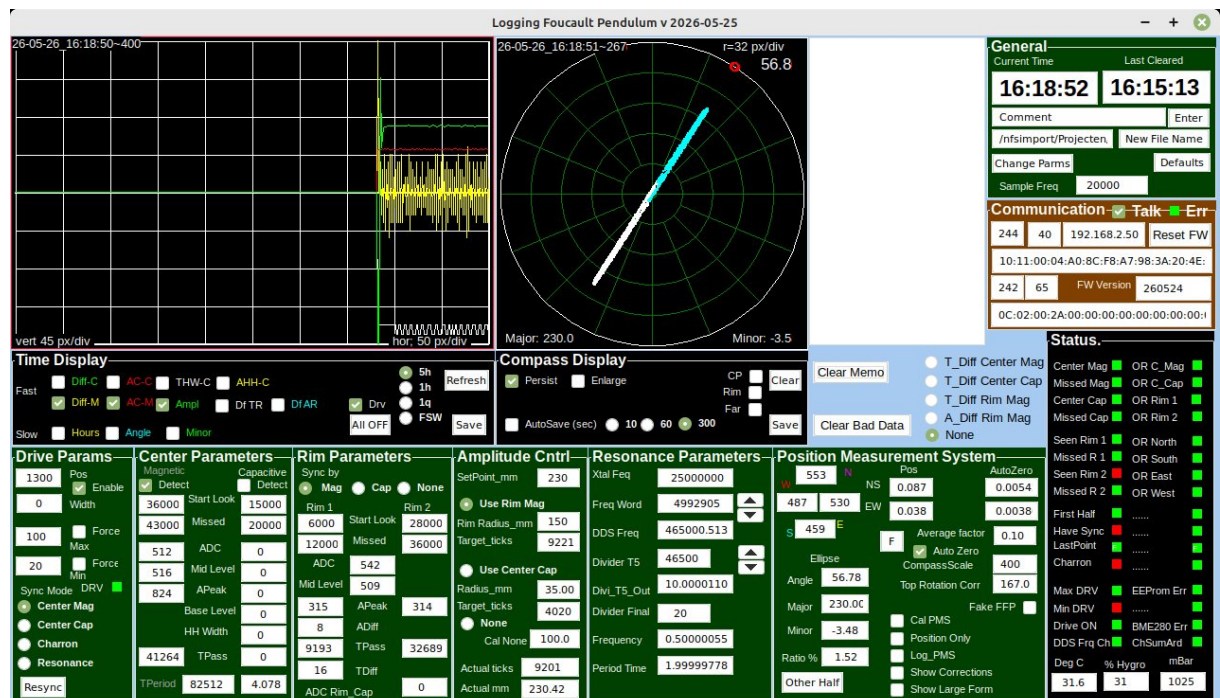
Logging Foucault Pendulum v 2026-05-25

26-05-26_16:18:50~400
vert 45 px/div
hor; 50 px/div

26-05-26_16:18:51~267
r=32 px/div
56.8
Major: 230.0
Minor: -3.5

General
Current Time
Last Cleared
16:18:52
16:15:13
Comment
Enter
/nfsimport/Projecten,
New File Name
Change Parms
Defaults
Sample Freq
20000

Communication Talk Err
244
40
192.168.2.50
Reset FW
10:11:00:04:A0:8C:F8:A7:98:3A:20:4E:
242
65
FW Version
260524
0C:02:00:2A:00:00:00:00:00:00:00:0

Time Display
Fast
Diff-C
AC-C
THW-C
AHH-C
Diff-M
AC-M
Ampl
Df TR
Df AR
Drv
5h
1h
1q
FSW
Refresh
Slow
Hours
Angle
Minor
All OFF
Save

Compass Display
Persist
Enlarge
CP
Rim
Far
Clear
AutoSave (sec)
10
60
300
Save

Clear Memo
Clear Bad Data
T_Diff Center Mag
T_Diff Center Cap
T_Diff Rim Mag
A_Diff Rim Mag
None

Status.
Center Mag
OR C_Mag
Missed Mag
OR C_Cap
Center Cap
OR Rim 1
Missed Cap
OR Rim 2
Seen Rim 1
OR North
Missed R 1
OR South
Seen Rim 2
OR East
Missed R 2
OR West
First Half
......
Have Sync
......
LastPoint
......
Charron
......
Max DRV
EEProm Err
Min DRV
......
Drive ON
BME280 Err
DDS Frq Ch
ChSumArd
Deg C
% Hygro
mBar
31.6
31
1025

Drive Params
1300
Pos
Enable
0
Width
100
Force Max
20
Force Min
Sync Mode
DRV
Center Mag
Center Cap
Charron
Resonance
Resync

Center Parameters
Magnetic
Capacitive
Detect
Detect
36000
Start Look
15000
43000
Missed
20000
512
ADC
0
516
Mid Level
0
824
APeak
0
Base Level
0
HH Width
0
41264
TPass
0
TPeriod
82512
4.078

Rim Parameters
Sync by
Mag
Cap
None
Rim 1
Rim 2
6000
Start Look
28000
12000
Missed
36000
ADC
542
Mid Level
509
315
APeak
314
8
ADiff
9193
TPass
32689
16
TDiff
ADC Rim_Cap
0

Amplitude Cntrl
SetPoint_mm
230
Use Rim Mag
Rim Radius_mm
150
Target_ticks
9221
Use Center Cap
Radius_mm
35.00
Target_ticks
4020
None
Cal None
100.0
Actual ticks
9201
Actual mm
230.42

Resonance Parameters
Xtal Feq
25000000
Freq Word
4992905
DDS Freq
465000.513
Divider T5
46500
Divi_T5_Out
10.0000110
Divider Final
20
Frequency
0.50000055
Period Time
1.99999778

Position Measurement System
553
N
W
487
530
S
459
E
Pos
AutoZero
NS
0.087
0.0054
EW
0.038
0.0038
F
Average factor
0.10
Auto Zero
Ellipse
CompassScale
400
Angle
56.78
Top Rotation Corr
167.0
Major
230.00
Fake FFP
Minor
-3.48
Cal PMS
Position Only
Ratio %
1.52
Log_PMS
Show Corrections
Other Half
Show Large Form